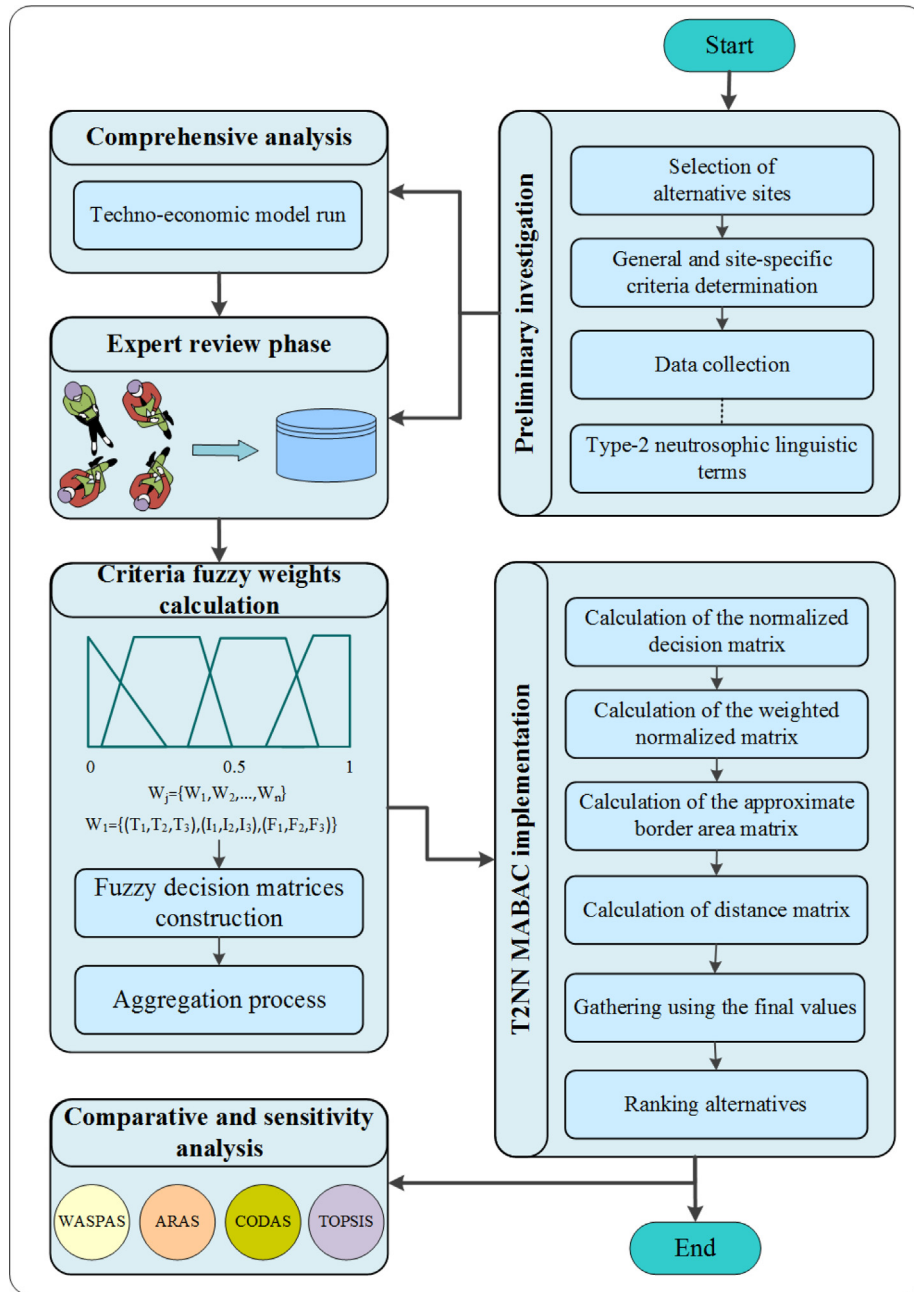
Start

Comprehensive analysis

Techno-economic model run

Preliminary investigation

Selection of alternative sites

General and site-specific criteria determination

Data collection

Type-2 neutrosophic linguistic terms

Expert review phase

Criteria fuzzy weights calculation

0

0.5

1

$W_j=\{W_1,W_2,\ldots,W_n\}$

$W_1=\{(T_1,T_2,T_3),(I_1,I_2,I_3),(F_1,F_2,F_3)\}$

Fuzzy decision matrices construction

Aggregation process

T2NN MABAC implementation

Calculation of the normalized decision matrix

Calculation of the weighted normalized matrix

Calculation of the approximate border area matrix

Calculation of distance matrix

Gathering using the final values

Ranking alternatives

Comparative and sensitivity analysis

WASPAS

ARAS

CODAS

TOPSIS

End